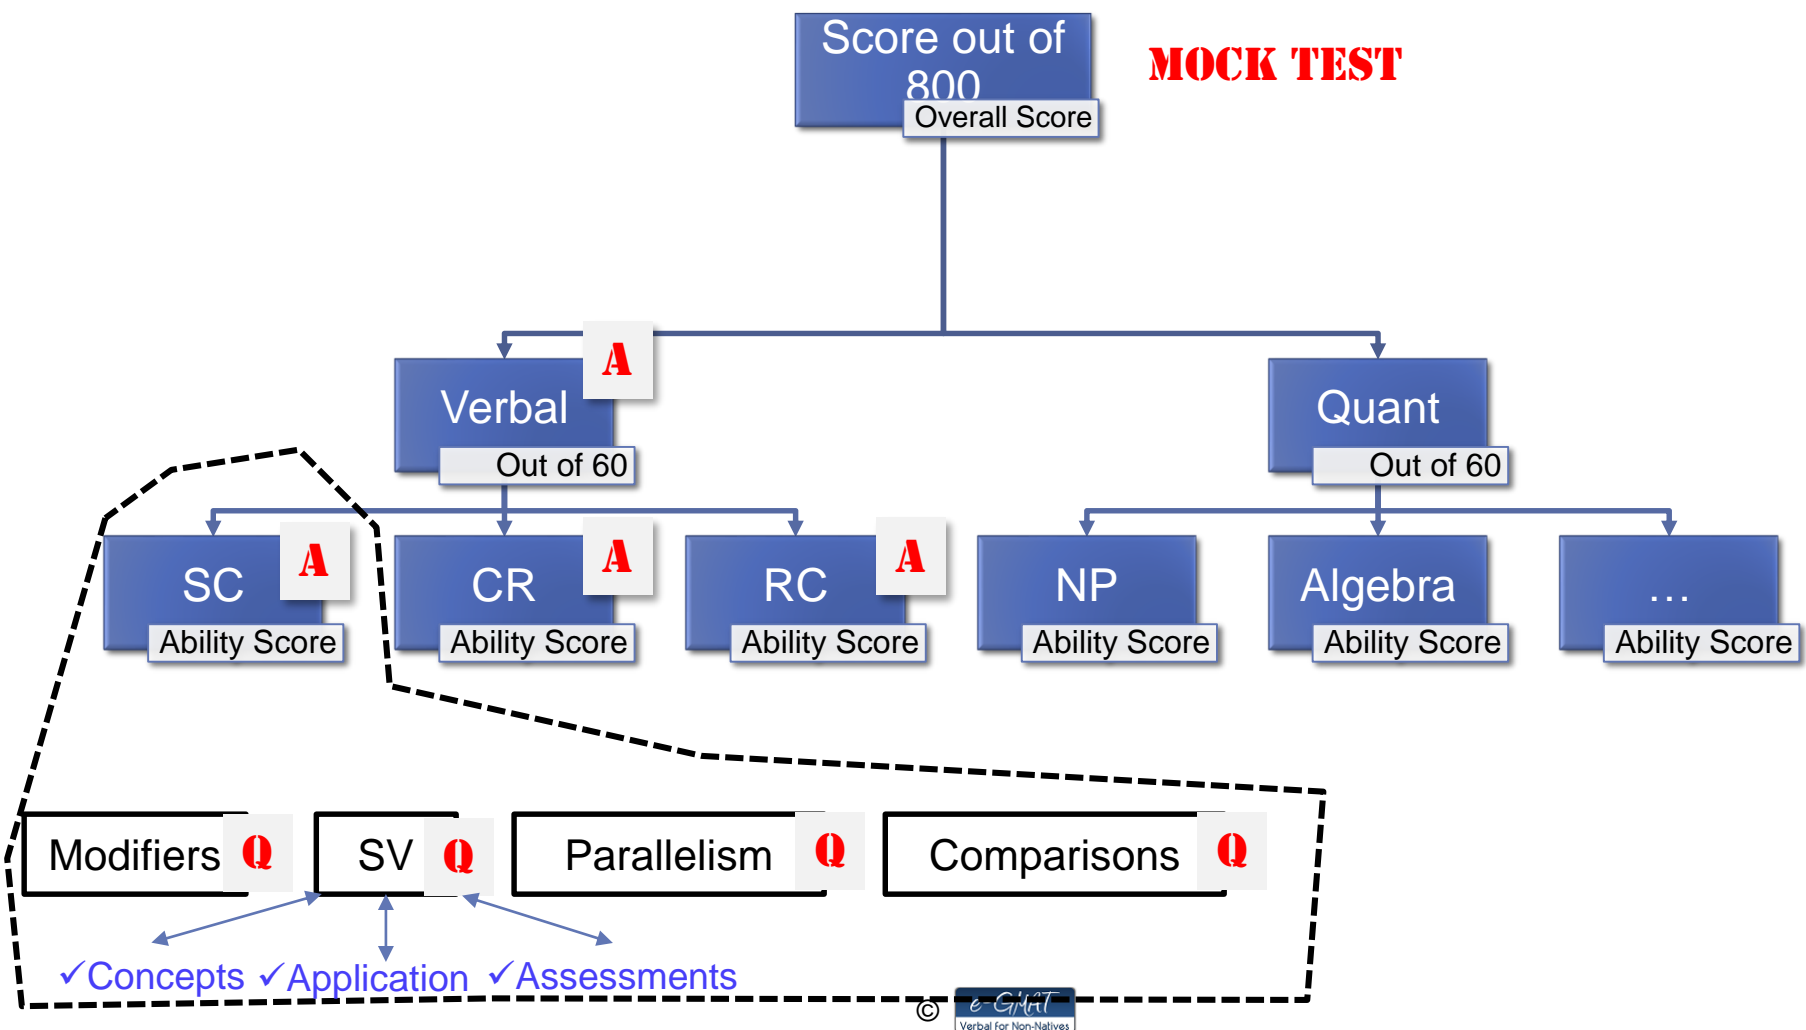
Score out of 800
Overall Score

MOCK TEST

Verbal
A
Out of 60

Quant
Out of 60

SC
A
Ability Score

CR
A
Ability Score

RC
A
Ability Score

NP
Ability Score

Algebra
Ability Score

…
Ability Score

Modifiers
Q

SV
Q

Parallelism
Q

Comparisons
Q

✓Concepts ✓Application ✓Assessments

©
e-GMAT
Verbal for Non-Natives